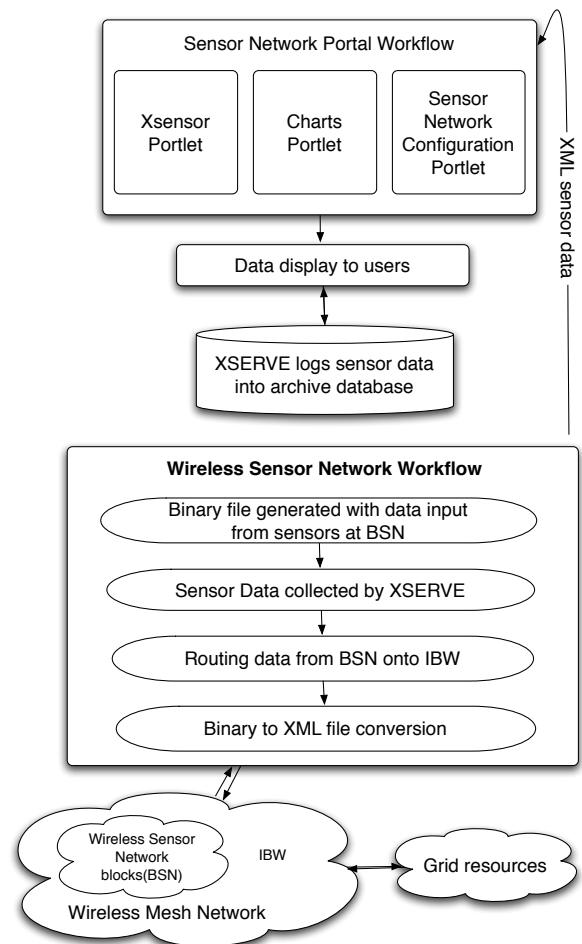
Sensor Network Portal Workflow

Xsensor Portlet

Charts Portlet

Sensor Network Configuration Portlet

XML sensor data

Data display to users

XSERVE logs sensor data into archive database

Wireless Sensor Network Workflow

Binary file generated with data input from sensors at BSN

Sensor Data collected by XSERVE

Routing data from BSN onto IBW

Binary to XML file conversion

Wireless Sensor Network blocks(BSN)

IBW

Wireless Mesh Network

Grid resources